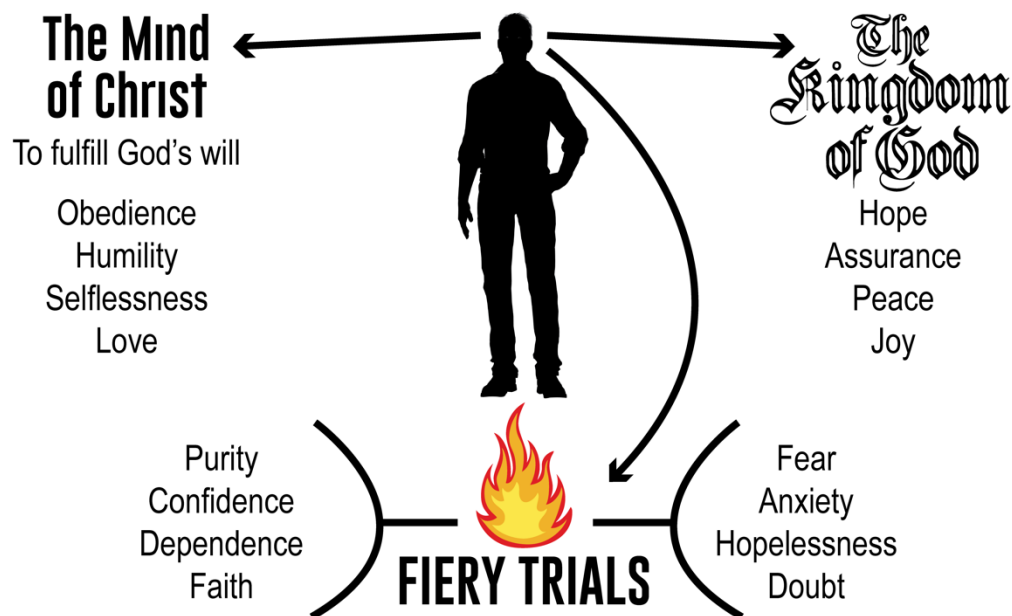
The Mind of Christ
To fulfill God's will

Obedience
Humility
Selflessness
Love

The Kingdom of God

Hope
Assurance
Peace
Joy

Purity
Confidence
Dependence
Faith

FIERY TRIALS

Fear
Anxiety
Hopelessness
Doubt